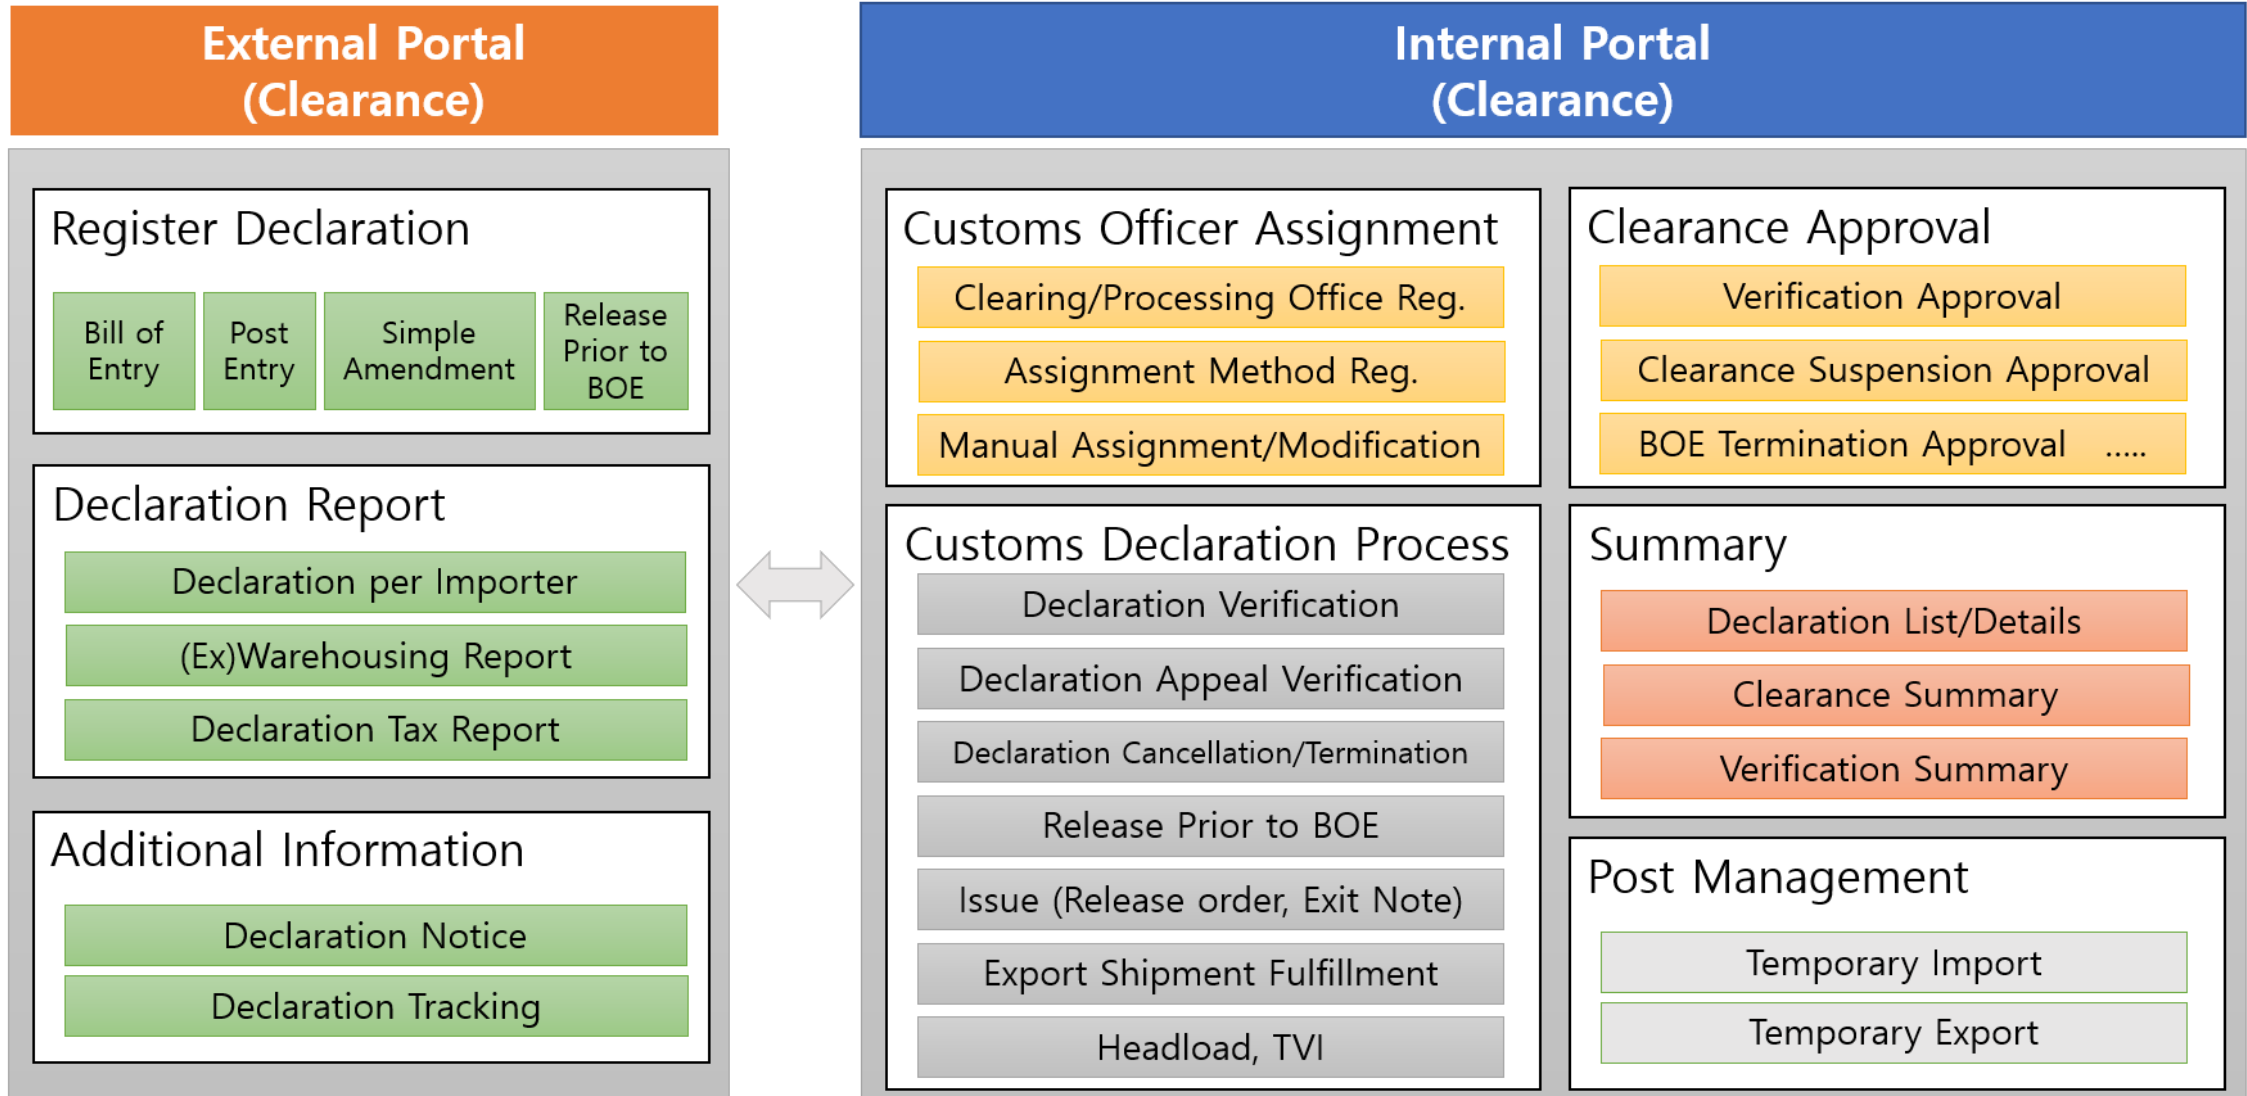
External Portal
(Clearance)

Register Declaration

Bill of Entry

Post Entry

Simple Amendment

Release Prior to BOE

Declaration Report

Declaration per Importer

(Ex)Warehousing Report

Declaration Tax Report

Additional Information

Declaration Notice

Declaration Tracking

Internal Portal
(Clearance)

Customs Officer Assignment

Clearing/Processing Office Reg.

Assignment Method Reg.

Manual Assignment/Modification

Customs Declaration Process

Declaration Verification

Declaration Appeal Verification

Declaration Cancellation/Termination

Release Prior to BOE

Issue (Release order, Exit Note)

Export Shipment Fulfillment

Headload, TVI

Clearance Approval

Verification Approval

Clearance Suspension Approval

BOE Termination Approval .....

Summary

Declaration List/Details

Clearance Summary

Verification Summary

Post Management

Temporary Import

Temporary Export